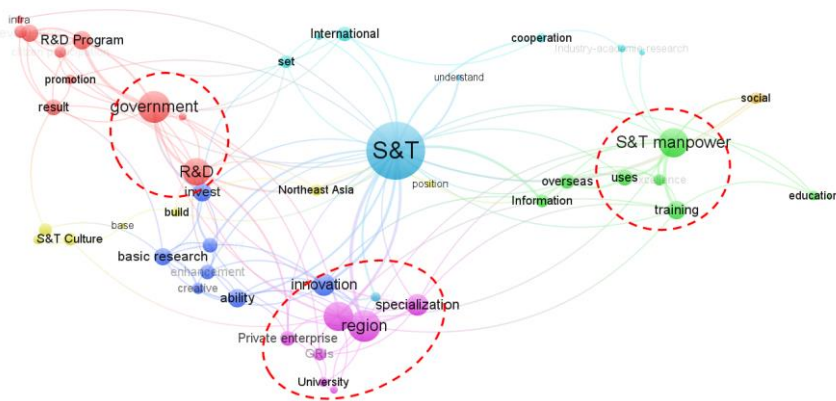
infra
R&D Program
promotion
result
government
R&D
invest
build
base
S&T Culture
basic research
enhancement
creative
ability
International
set
understand
cooperation
industry-academic research
social
S&T
Northeast Asia
position
S&T manpower
overseas
uses
science
Information
training
education
innovation
specialization
region
Private enterprise
GRIs
University